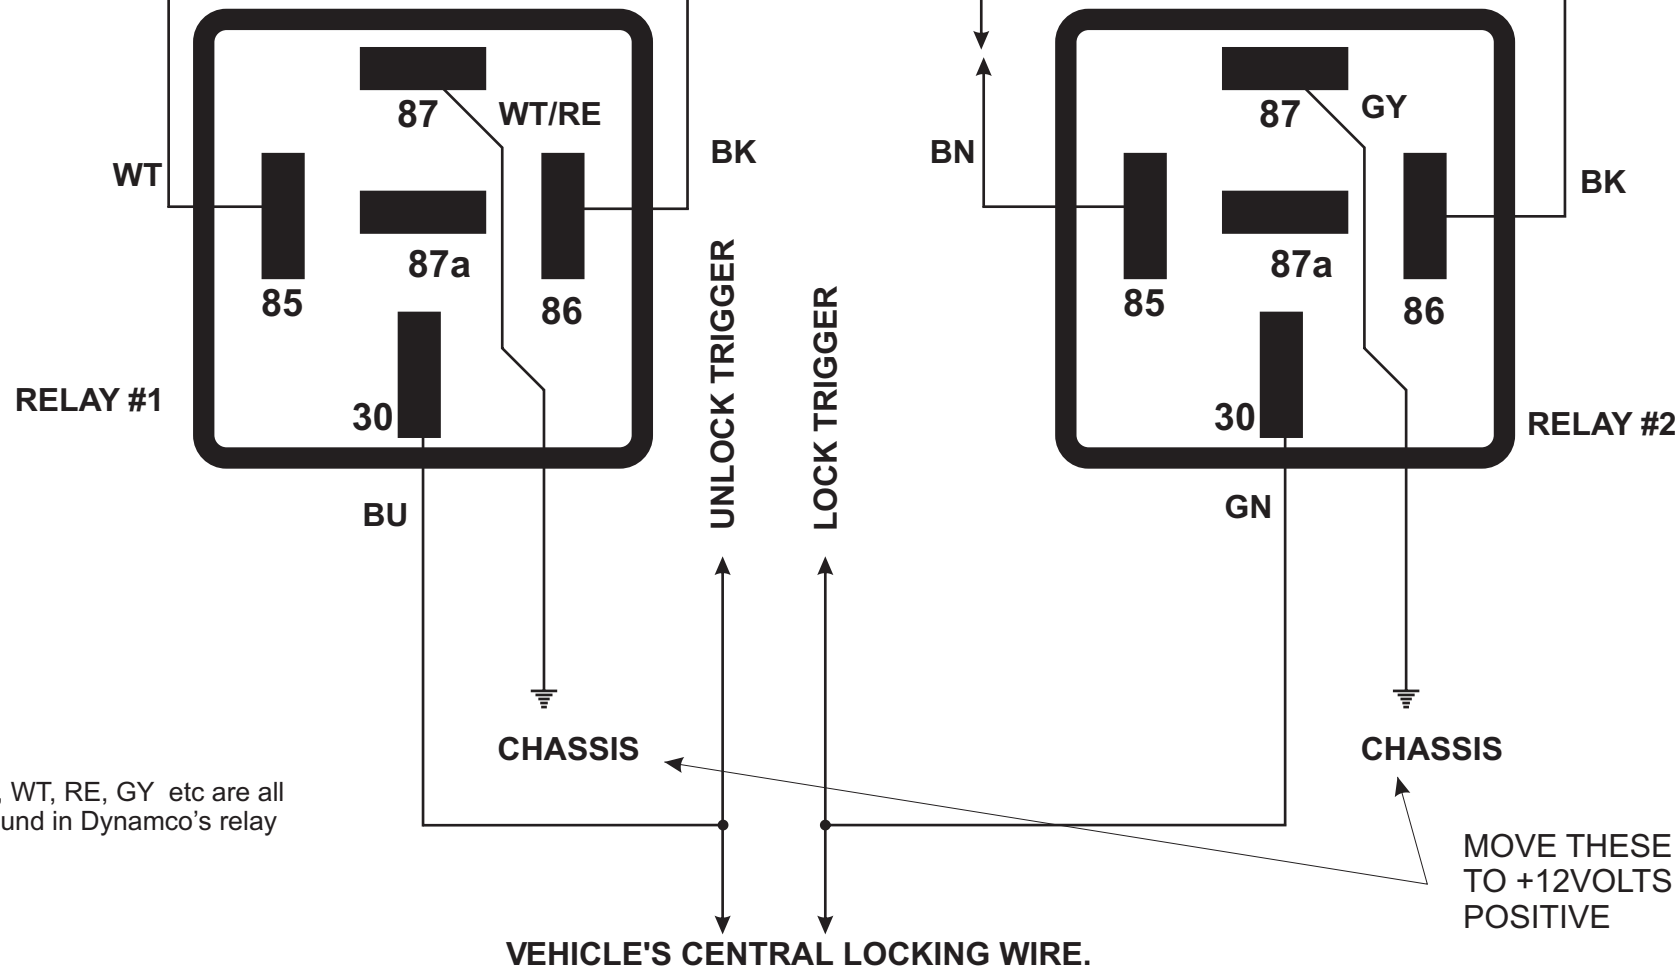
87
WT/RE
BK
WT
87a
85
86
30
RELAY #1
BU

UNLOCK TRIGGER
LOCK TRIGGER

BN
87
GY
BK
87a
85
86
30
RELAY #2
GN

CHASSIS
CHASSIS

, WT, RE, GY etc are all
und in Dynamco's relay

MOVE THESE
TO +12VOLTS
POSITIVE

VEHICLE'S CENTRAL LOCKING WIRE.